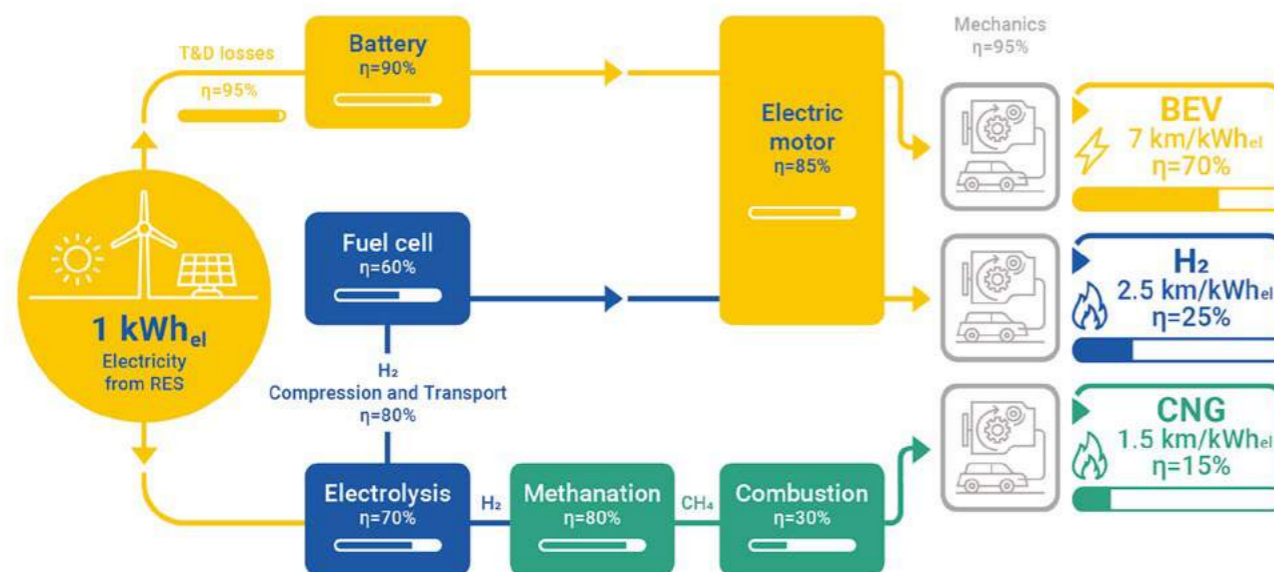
T&D losses
η=95%

Battery
η=90%

Electric motor
η=85%

Mechanics
η=95%

BEV
7 km/kWh$_{el}$
η=70%

1 kWh$_{el}$
Electricity from RES

Fuel cell
η=60%

H$_2$
2.5 km/kWh$_{el}$
η=25%

H$_2$
Compression and Transport
η=80%

CNG
1.5 km/kWh$_{el}$
η=15%

Electrolysis
η=70%

H$_2$

Methanation
η=80%

CH$_4$

Combustion
η=30%